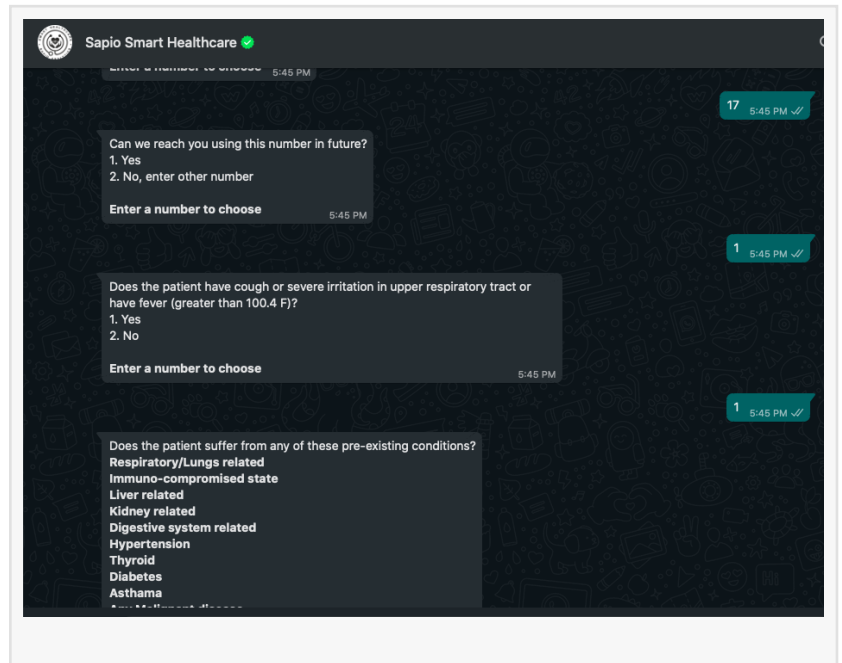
Sapio Smart Healthcare

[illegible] 5:45 PM

17 5:45 PM

Can we reach you using this number in future?
1. Yes
2. No, enter other number

Enter a number to choose 5:45 PM

1 5:45 PM

Does the patient have cough or severe irritation in upper respiratory tract or have fever (greater than 100.4 F)?
1. Yes
2. No

Enter a number to choose 5:45 PM

1 5:45 PM

Does the patient suffer from any of these pre-existing conditions?
Respiratory/Lungs related
Immuno-compromised state
Liver related
Kidney related
Digestive system related
Hypertension
Thyroid
Diabetes
Asthama
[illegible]